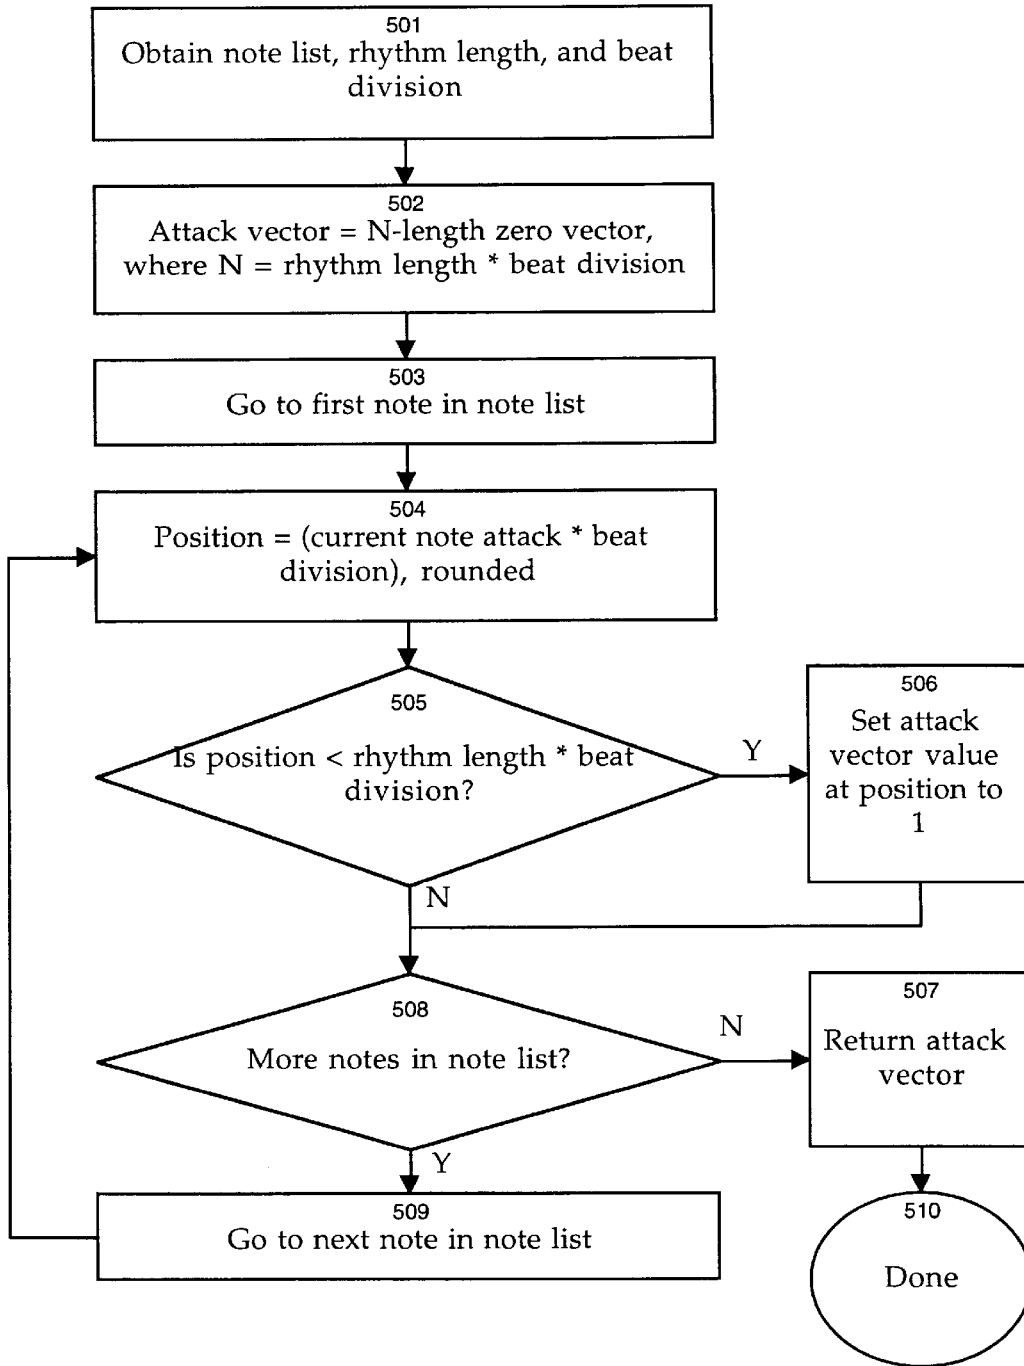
501
Obtain note list, rhythm length, and beat division

502
Attack vector = N-length zero vector, where N = rhythm length * beat division

503
Go to first note in note list

504
Position = (current note attack * beat division), rounded

505
Is position < rhythm length * beat division?

Y

506
Set attack vector value at position to 1

N

508
More notes in note list?

N

507
Return attack vector

Y

509
Go to next note in note list

510
Done